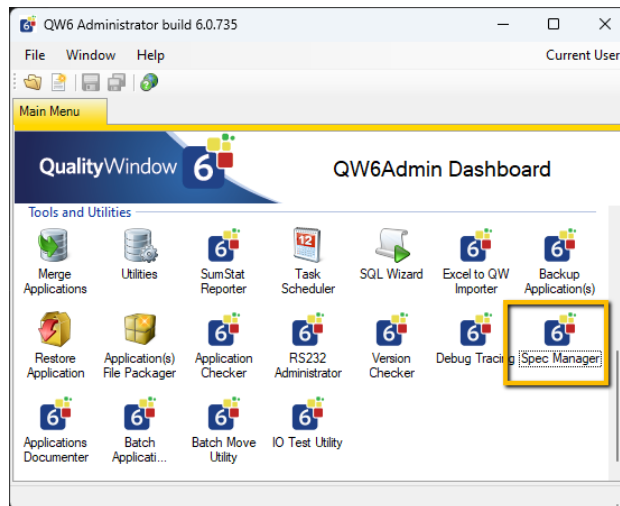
QW6 Administrator build 6.0.735

File Window Help

Current User

Main Menu

QualityWindow 6

QW6Admin Dashboard

Tools and Utilities

Merge Applications

Utilities

SumStat Reporter

12

Task Scheduler

SQL Wizard

Excel to QW Importer

Backup Application(s)

Restore Application

Application(s) File Packager

Application Checker

RS232 Administrator

Version Checker

Debug Tracing

Spec Manager

Applications Documenter

Batch Applicati...

Batch Move Utility

IO Test Utility